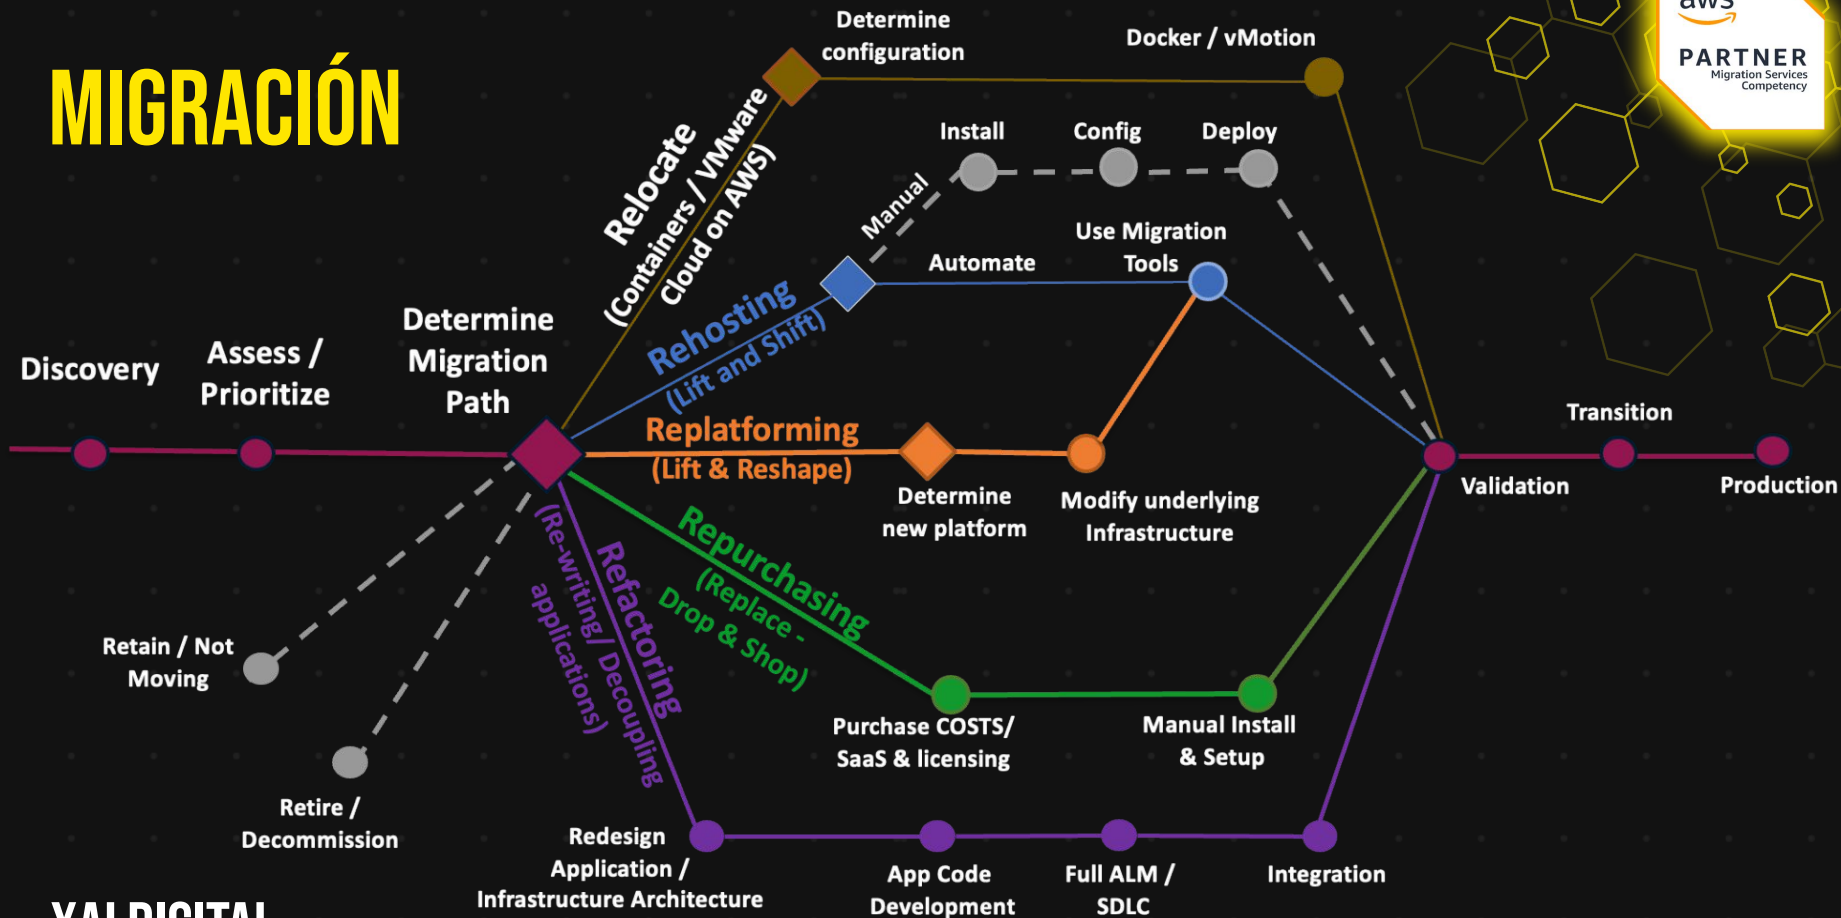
MIGRACIÓN

aws
PARTNER
Migration Services Competency

Discovery

Assess / Prioritize

Determine Migration Path

Relocate (Containers / VMware Cloud on AWS)

Determine configuration

Docker / vMotion

Manual

Install

Config

Deploy

Rehosting (Lift and Shift)

Automate

Use Migration Tools

Replatforming (Lift & Reshape)

Determine new platform

Modify underlying Infrastructure

Repurchasing (Replace - Drop & Shop)

Purchase COSTS/ SaaS & licensing

Manual Install & Setup

Refactoring (Re-writing/ Decoupling applications)

Redesign Application / Infrastructure Architecture

App Code Development

Full ALM / SDLC

Integration

Retain / Not Moving

Retire / Decommission

Validation

Transition

Production

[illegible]